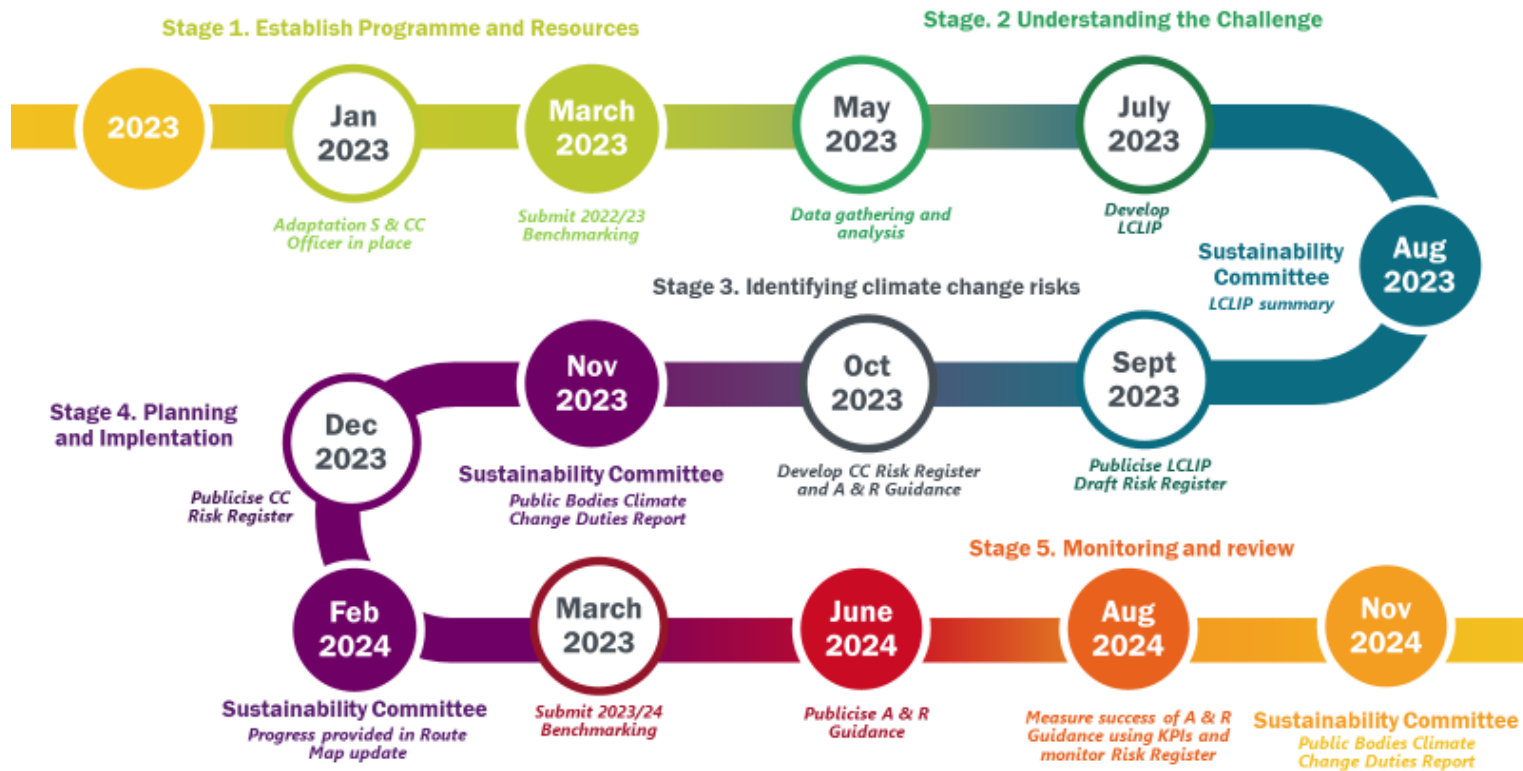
Stage 1. Establish Programme and Resources

Stage. 2 Understanding the Challenge

2023

Jan 2023

Adaptation S & CC Officer in place

March 2023

Submit 2022/23 Benchmarking

May 2023

Data gathering and analysis

July 2023

Develop LCLIP

Aug 2023

Sustainability Committee
LCLIP summary

Stage 3. Identifying climate change risks

Sept 2023

Publicise LCLIP Draft Risk Register

Oct 2023

Develop CC Risk Register and A & R Guidance

Nov 2023

Sustainability Committee
Public Bodies Climate Change Duties Report

Stage 4. Planning and Implentation

Dec 2023

Publicise CC Risk Register

Feb 2024

Sustainability Committee
Progress provided in Route Map update

March 2023

Submit 2023/24 Benchmarking

June 2024

Publicise A & R Guidance

Stage 5. Monitoring and review

Aug 2024

Measure success of A & R Guidance using KPIs and monitor Risk Register

Nov 2024

Sustainability Committee
Public Bodies Climate Change Duties Report